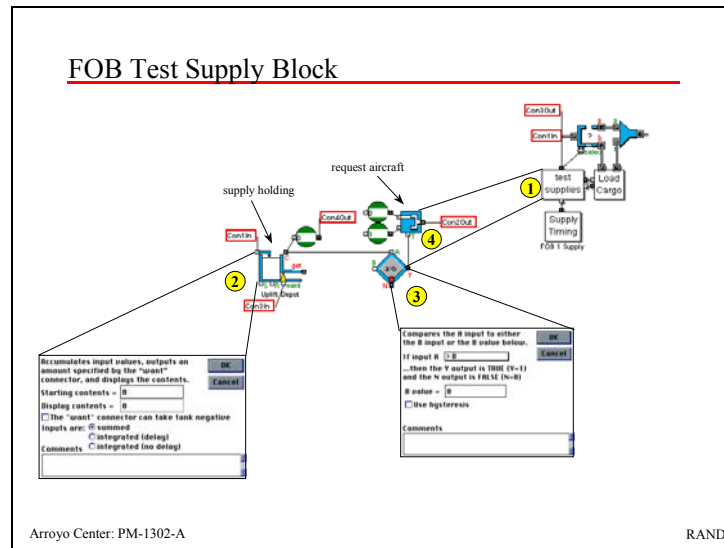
FOB Test Supply Block

Con3Out

Con1In

test supplies

Load Cargo

Supply Timing

FOB 1 Supply

1

request aircraft

Con2Out

4

supply holding

Con4Out

Con1In

2

Uplift Depot

Con3In

3

Accumulates input values, outputs an amount specified by the "want" connector, and displays the contents.

Starting contents = 0

Display contents = 0

the "want" connector can take tank negative

Inputs are: summed

integrated (delay)

integrated (no delay)

Comments

OK

Cancel

Compares the A input to either the B input or the B value below.

If input A > B

...then the Y output is TRUE (Y=1) and the N output is FALSE (N=0)

B value = 0

Use hysteresis

Comments

OK

Cancel

Arroyo Center: PM-1302-A

RAND